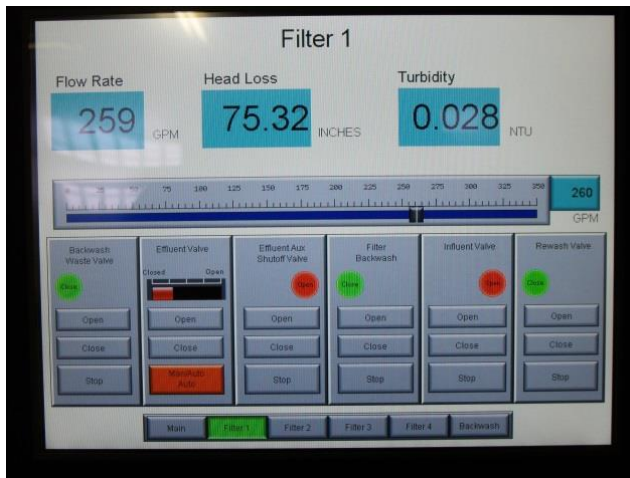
Filter 1

Flow Rate
259
GPM

Head Loss
75.32
INCHES

Turbidity
0.028
NTU

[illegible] 25 50 75 100 125 150 175 200 225 250 275 300 325 350

260
GPM

Backwash Waste Valve
Close
Open
Close
Stop

Effluent Valve
Closed
Open
Open
Close
Man/Auto Auto

Effluent Aux Shutoff Valve
Open
Open
Close
Stop

Filter Backwash
Close
Open
Close
Stop

Influent Valve
Open
Open
Close
Stop

Rewash Valve
Close
Open
Close
Stop

Main
Filter 1
Filter 2
Filter 3
Filter 4
Backwash